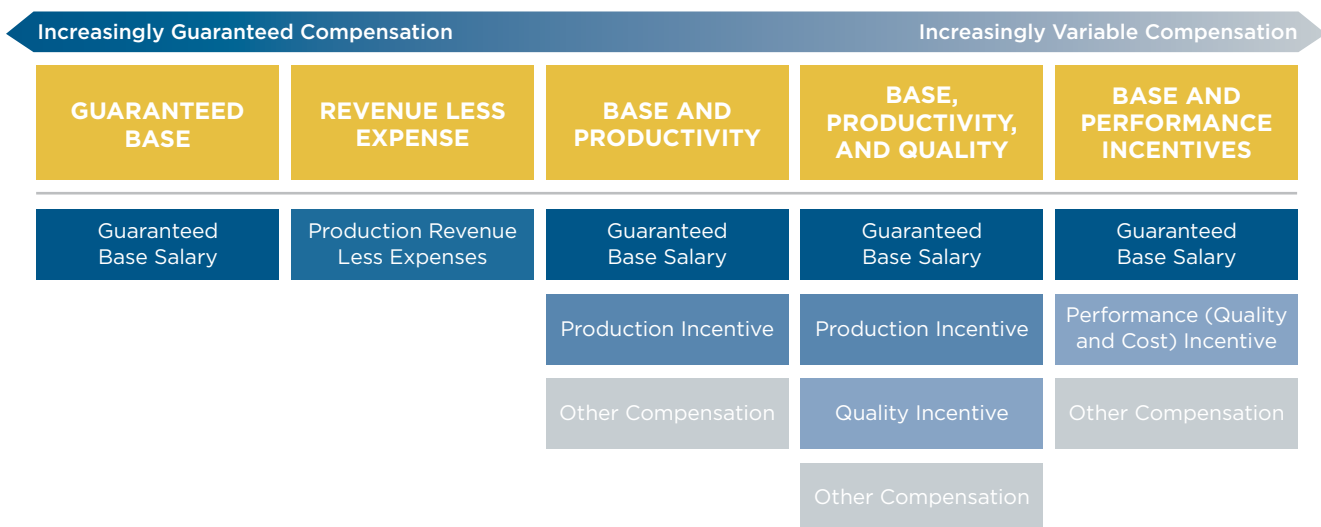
Increasingly Guaranteed Compensation

Increasingly Variable Compensation

| GUARANTEED BASE | REVENUE LESS EXPENSE | BASE AND PRODUCTIVITY | BASE, PRODUCTIVITY, AND QUALITY | BASE AND PERFORMANCE INCENTIVES |
|---|---|---|---|---|
| Guaranteed Base Salary | Production Revenue Less Expenses | Guaranteed Base Salary | Guaranteed Base Salary | Guaranteed Base Salary |
| | | Production Incentive | Production Incentive | Performance (Quality and Cost) Incentive |
| | | Other Compensation | Quality Incentive | Other Compensation |
| | | | Other Compensation | |